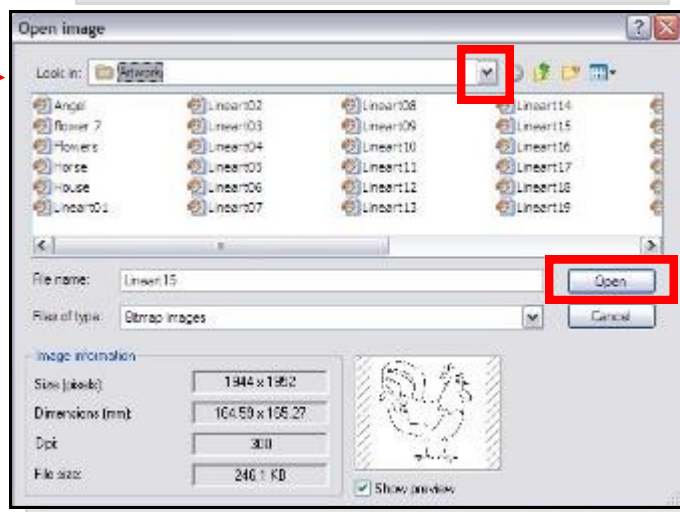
Open image

Look in: Artwork

Angel
Flower 7
Flowers
Horse
House
Lineart01
Lineart02
Lineart03
Lineart04
Lineart05
Lineart06
Lineart07
Lineart08
Lineart09
Lineart10
Lineart11
Lineart12
Lineart13
Lineart14
Lineart15
Lineart16
Lineart17
Lineart18
Lineart19

File name: Lineart 15
Open
Files of type: Bitmap images
Cancel

Image information
Size (pixels): 1944 x 1952
Dimensions (mm): 164.59 x 165.27
Dpi: 300
File size: 246.1 KB

Show preview